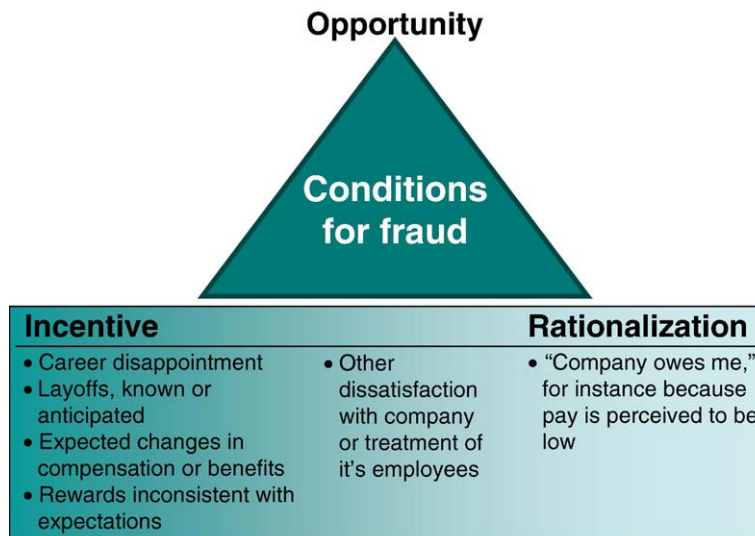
Opportunity

Conditions for fraud

Incentive

• Career disappointment
• Layoffs, known or anticipated
• Expected changes in compensation or benefits
• Rewards inconsistent with expectations

• Other dissatisfaction with company or treatment of it's employees

Rationalization

• "Company owes me," for instance because pay is perceived to be low